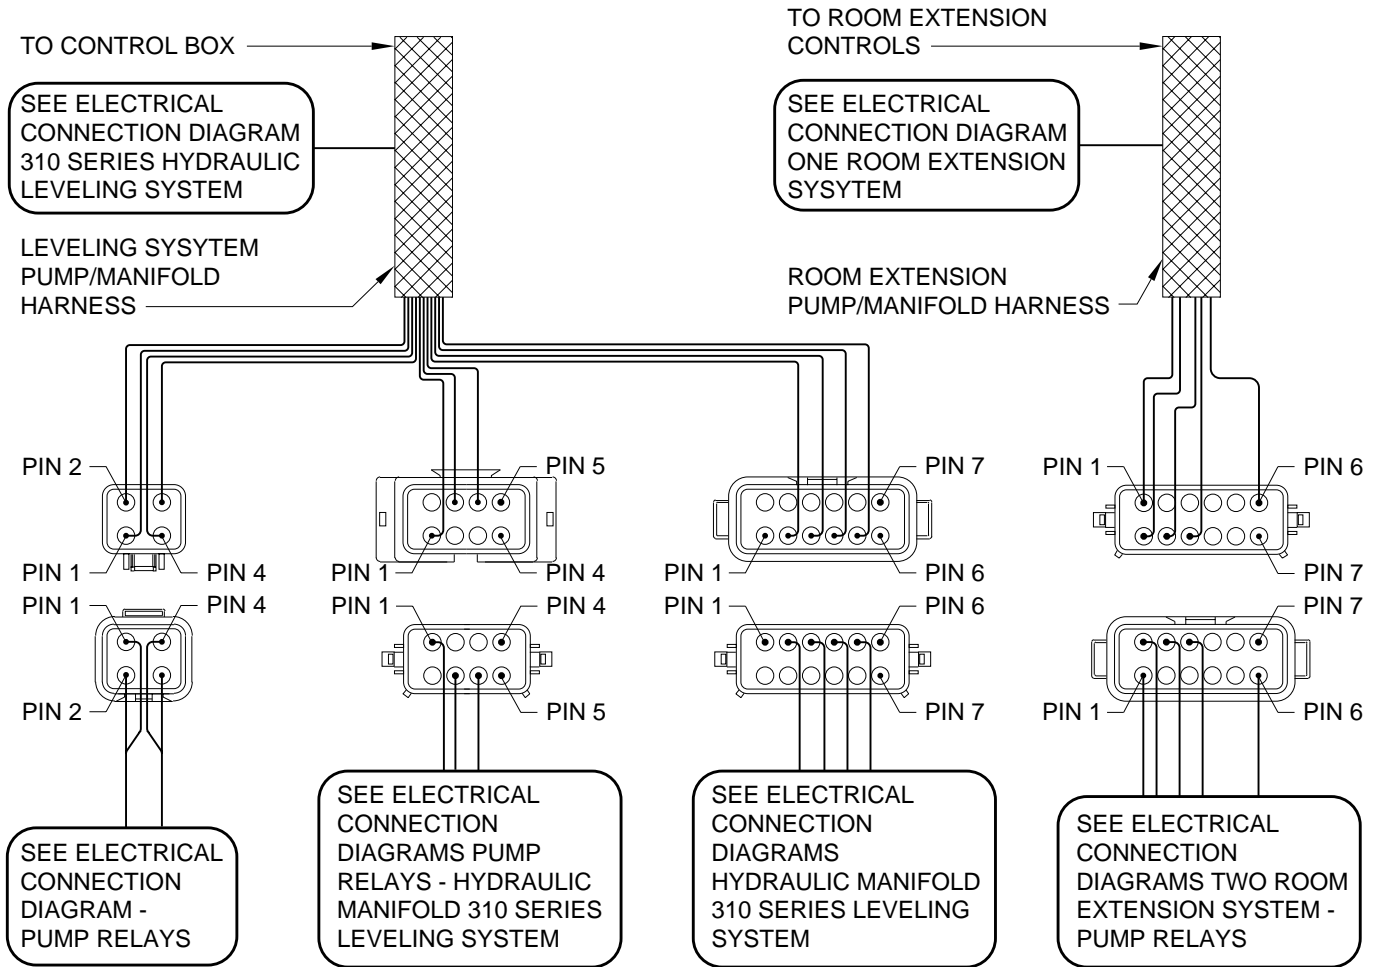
TO CONTROL BOX

SEE ELECTRICAL CONNECTION DIAGRAM 310 SERIES HYDRAULIC LEVELING SYSTEM

LEVELING SYSYTEM PUMP/MANIFOLD HARNESS

TO ROOM EXTENSION CONTROLS

SEE ELECTRICAL CONNECTION DIAGRAM ONE ROOM EXTENSION SYSYTEM

ROOM EXTENSION PUMP/MANIFOLD HARNESS

PIN 2
PIN 1
PIN 4

PIN 5
PIN 1
PIN 4

PIN 7
PIN 1
PIN 6

PIN 1
PIN 6
PIN 7

PIN 1
PIN 4
PIN 2

PIN 1
PIN 4
PIN 5

PIN 1
PIN 6
PIN 7

PIN 7
PIN 1
PIN 6

SEE ELECTRICAL CONNECTION DIAGRAM - PUMP RELAYS

SEE ELECTRICAL CONNECTION DIAGRAMS PUMP RELAYS - HYDRAULIC MANIFOLD 310 SERIES LEVELING SYSTEM

SEE ELECTRICAL CONNECTION DIAGRAMS HYDRAULIC MANIFOLD 310 SERIES LEVELING SYSTEM

SEE ELECTRICAL CONNECTION DIAGRAMS TWO ROOM EXTENSION SYSTEM - PUMP RELAYS